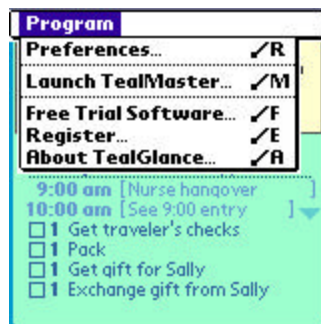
Program

Preferences... ✓R

Launch TealMaster... ✓M

Free Trial Software... ✓F

Register... ✓E

About TealGlance... ✓A

9:00 am [Nurse hangover ]
10:00 am [See 9:00 entry ]
☐1 Get traveler's checks
☐1 Pack
☐1 Get gift for Sally
☐1 Exchange gift from Sally